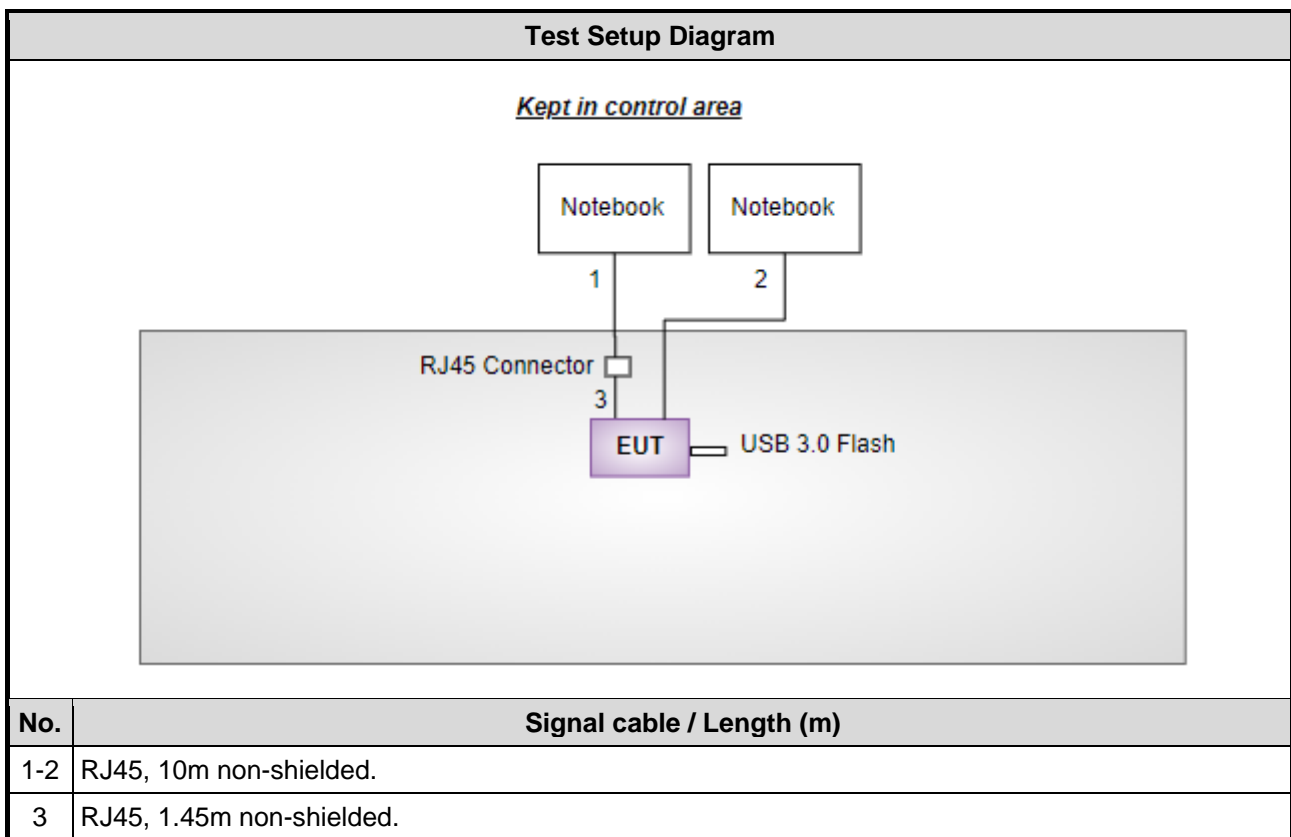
Test Setup Diagram

Kept in control area

Notebook

Notebook

1

2

RJ45 Connector

3

EUT

USB 3.0 Flash

| No. | Signal cable / Length (m) |
|---|---|
| 1-2 | RJ45, 10m non-shielded. |
| 3 | RJ45, 1.45m non-shielded. |